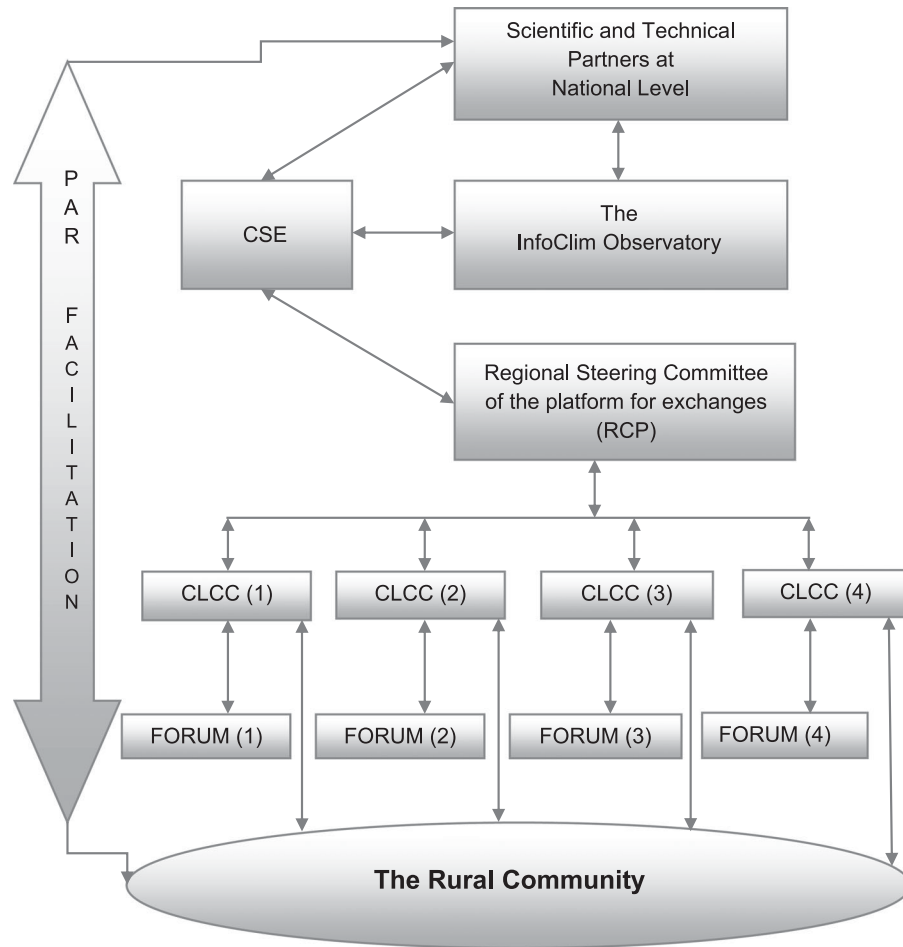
PAR FACILITATION

Scientific and Technical Partners at National Level

CSE

The InfoClim Observatory

Regional Steering Committee of the platform for exchanges (RCP)

CLCC (1)

CLCC (2)

CLCC (3)

CLCC (4)

FORUM (1)

FORUM (2)

FORUM (3)

FORUM (4)

The Rural Community